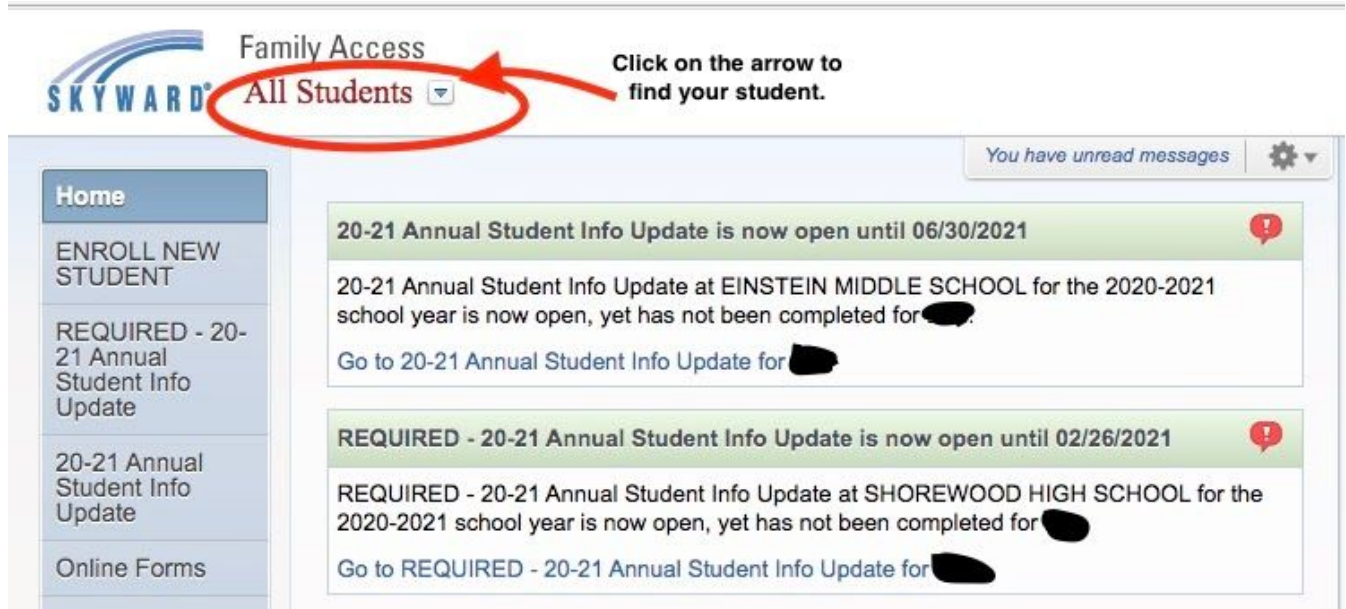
SKYWARD

Family Access

All Students

Click on the arrow to find your student.

You have unread messages

Home

ENROLL NEW STUDENT

REQUIRED - 20-21 Annual Student Info Update

20-21 Annual Student Info Update

Online Forms

20-21 Annual Student Info Update is now open until 06/30/2021

20-21 Annual Student Info Update at EINSTEIN MIDDLE SCHOOL for the 2020-2021 school year is now open, yet has not been completed for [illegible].

Go to 20-21 Annual Student Info Update for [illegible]

REQUIRED - 20-21 Annual Student Info Update is now open until 02/26/2021

REQUIRED - 20-21 Annual Student Info Update at SHOREWOOD HIGH SCHOOL for the 2020-2021 school year is now open, yet has not been completed for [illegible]

Go to REQUIRED - 20-21 Annual Student Info Update for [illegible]